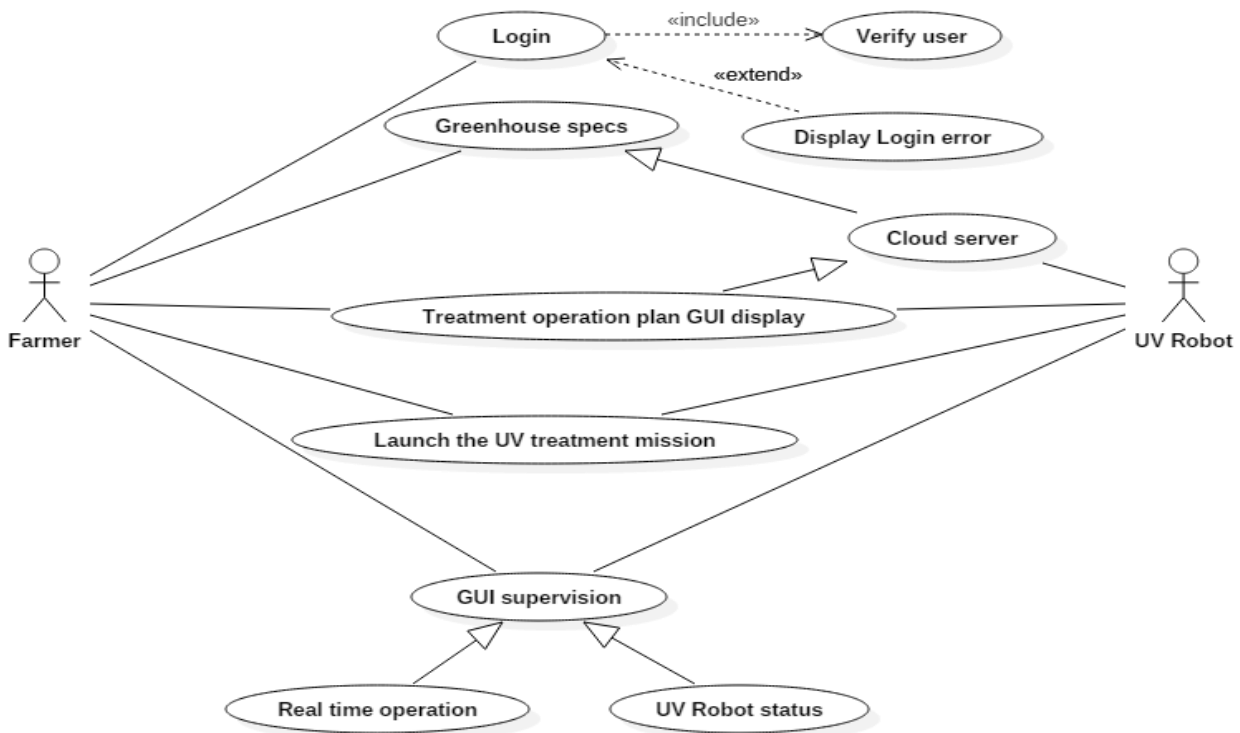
Login

«include»

Verify user

«extend»

Greenhouse specs

Display Login error

Cloud server

Farmer

Treatment operation plan GUI display

UV Robot

Launch the UV treatment mission

GUI supervision

Real time operation

UV Robot status